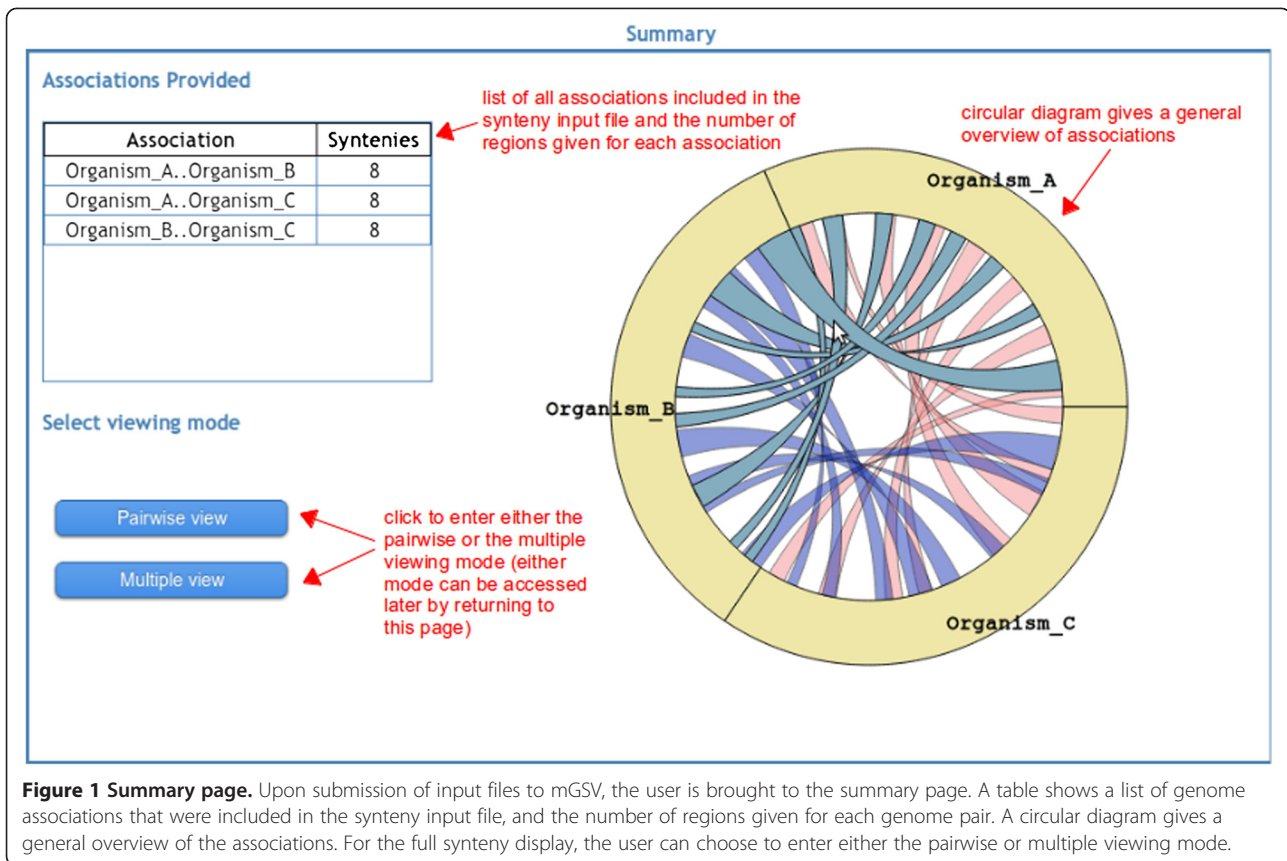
Summary

Associations Provided

| Association | Syntenies |
|---|---|
| Organism_A..Organism_B | 8 |
| Organism_A..Organism_C | 8 |
| Organism_B..Organism_C | 8 |

list of all associations included in the synteny input file and the number of regions given for each association

circular diagram gives a general overview of associations

Organism_A

Organism_B

Organism_C

Select viewing mode

Pairwise view

Multiple view

click to enter either the pairwise or the multiple viewing mode (either mode can be accessed later by returning to this page)

**Figure 1 Summary page.** Upon submission of input files to mGSV, the user is brought to the summary page. A table shows a list of genome associations that were included in the synteny input file, and the number of regions given for each genome pair. A circular diagram gives a general overview of the associations. For the full synteny display, the user can choose to enter either the pairwise or multiple viewing mode.